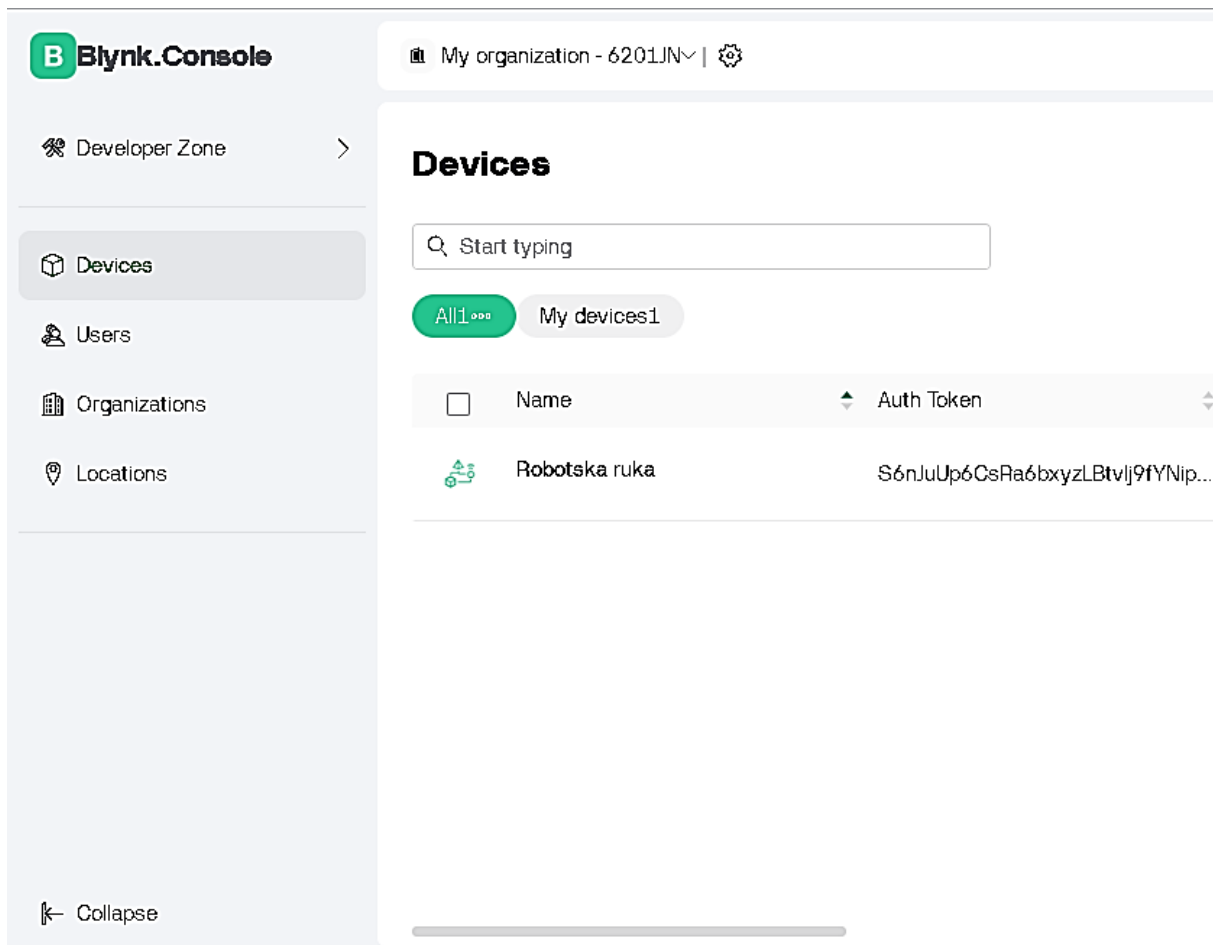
B Blynk.Console

My organization - 6201JN

Developer Zone

Devices

Users

Organizations

Locations

Collapse

Devices

Start typing

All1 My devices1

| | Name | Auth Token |
|---|---|---|
| | Robotska ruka | S6nJuUp6CsRa6bxyzLBtvlj9fYNip... |